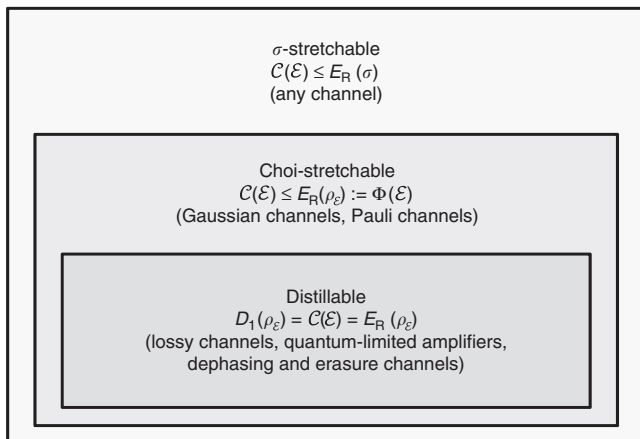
$\sigma$-stretchable
$\mathcal{C}(\mathcal{E}) \leq E_R(\sigma)$
(any channel)

Choi-stretchable
$\mathcal{C}(\mathcal{E}) \leq E_R(\rho_\mathcal{E}) := \Phi(\mathcal{E})$
(Gaussian channels, Pauli channels)

Distillable
$D_1(\rho_\mathcal{E}) = \mathcal{C}(\mathcal{E}) = E_R(\rho_\mathcal{E})$
(lossy channels, quantum-limited amplifiers, dephasing and erasure channels)